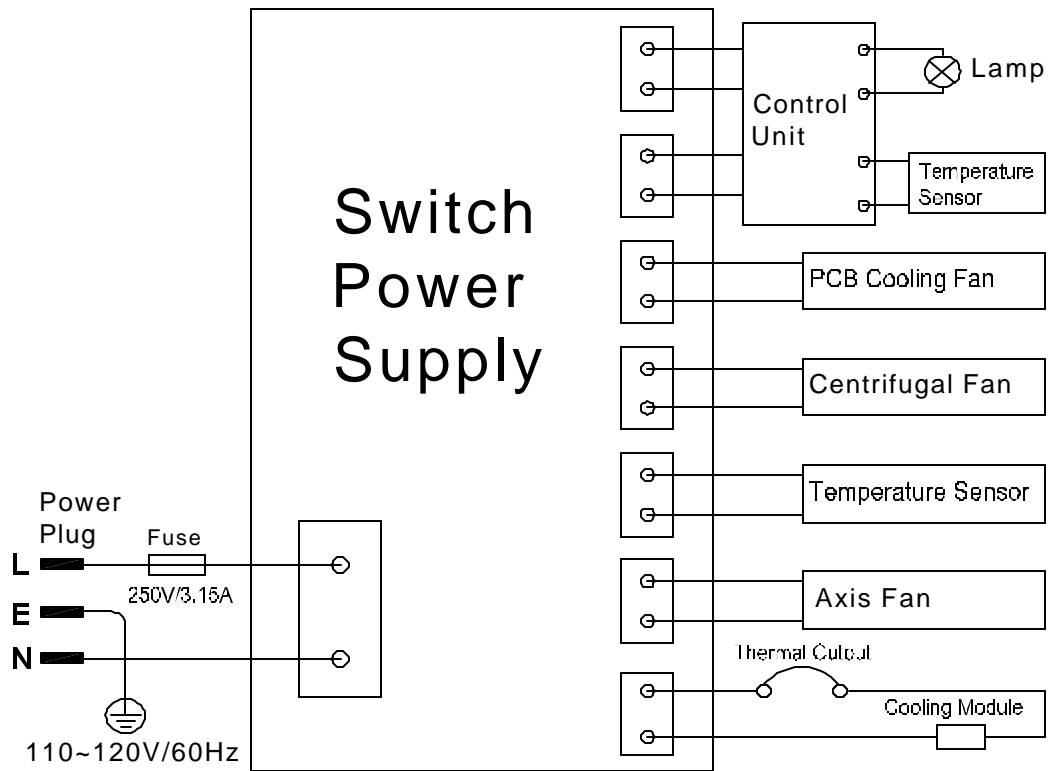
Switch Power Supply

Control Unit

Lamp

Temperature Sensor

PCB Cooling Fan

Centrifugal Fan

Temperature Sensor

Axis Fan

Thermal Cutout

Cooling Module

Power Plug

Fuse

250V/3.15A

L

E

N

110~120V/60Hz